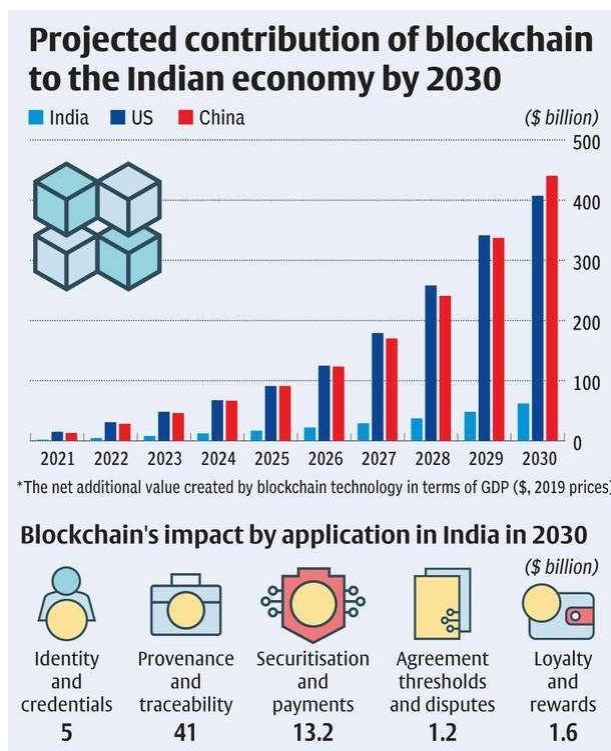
Projected contribution of blockchain to the Indian economy by 2030

India US China

($ billion)

500
400
300
200
100
0

2021 2022 2023 2024 2025 2026 2027 2028 2029 2030

*The net additional value created by blockchain technology in terms of GDP ($, 2019 prices)

Blockchain's impact by application in India in 2030

($ billion)

Identity and credentials
5

Provenance and traceability
41

Securitisation and payments
13.2

Agreement thresholds and disputes
1.2

Loyalty and rewards
1.6